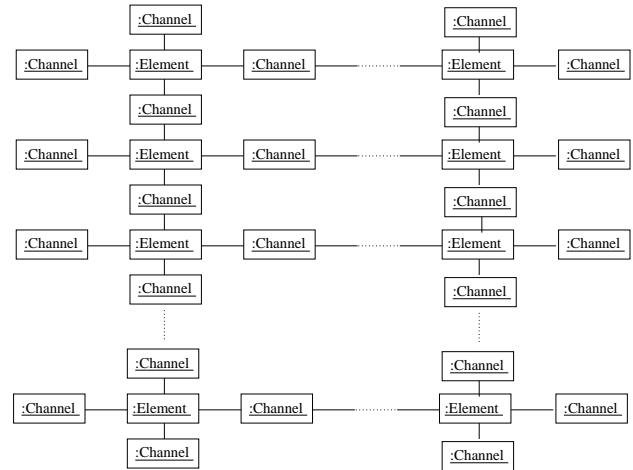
:Channel

:Channel

:Channel

:Element

:Channel

:Element

:Channel

:Channel

:Channel

:Channel

:Element

:Channel

:Element

:Channel

:Channel

:Channel

:Channel

:Element

:Channel

:Element

:Channel

:Channel

:Channel

:Channel

:Channel

:Channel

:Element

:Channel

:Element

:Channel

:Channel

:Channel